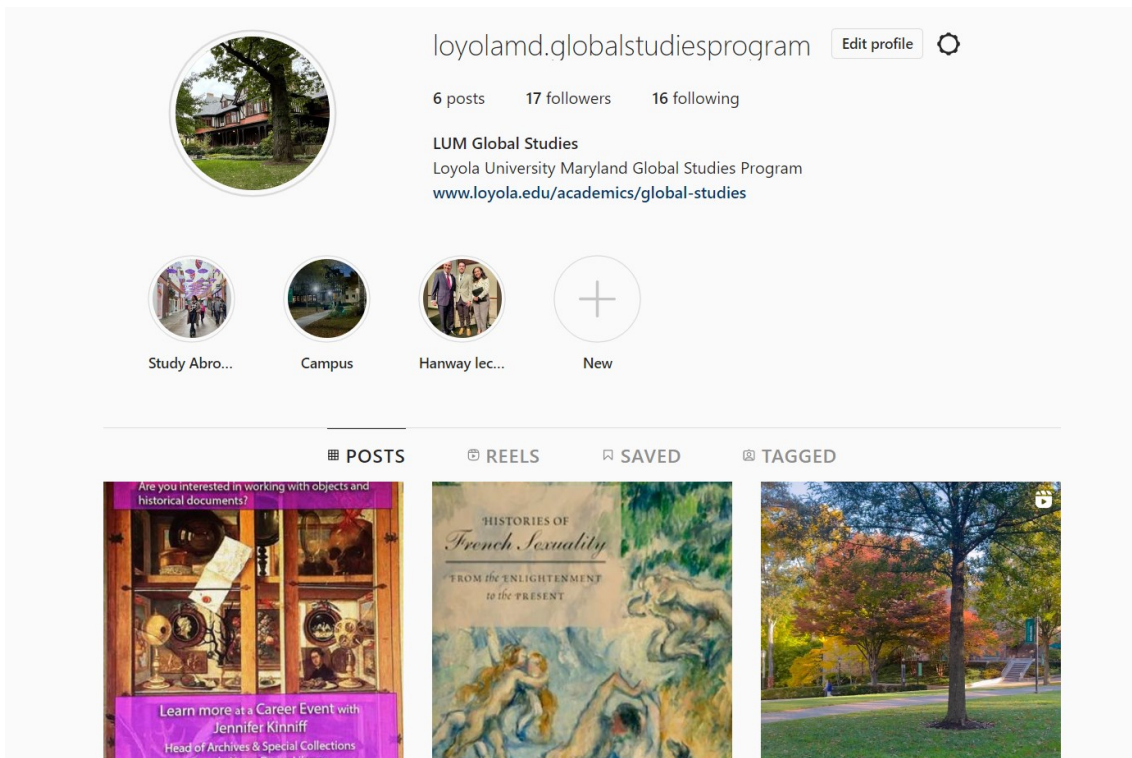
loyolamd.globalstudiesprogram

Edit profile

6 posts 17 followers 16 following

LUM Global Studies
Loyola University Maryland Global Studies Program
www.loyola.edu/academics/global-studies

Study Abro...

Campus

Hanway lec...

New

POSTS REELS SAVED TAGGED

Are you interested in working with objects and historical documents?

Learn more at a Career Event with Jennifer Kinniff
Head of Archives & Special Collections
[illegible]

HISTORIES OF
French Sexuality
FROM the ENLIGHTENMENT to the PRESENT